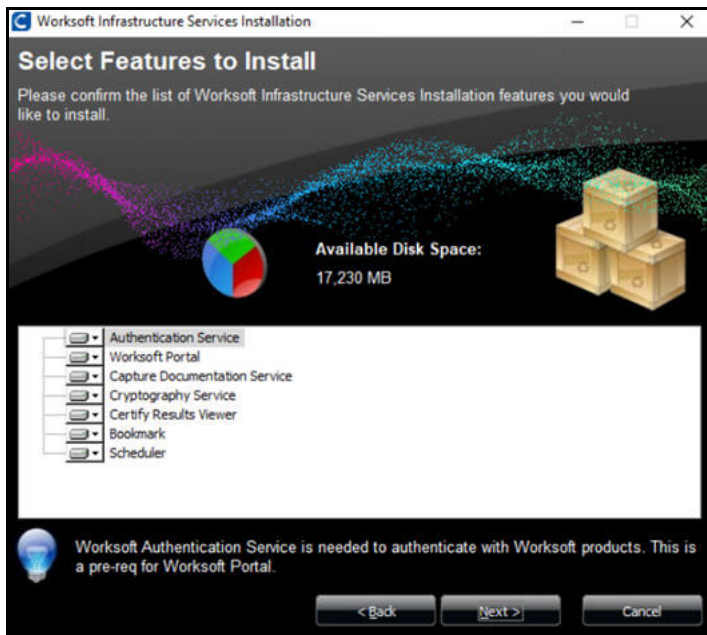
Worksoft Infrastructure Services Installation

Select Features to Install

Please confirm the list of Worksoft Infrastructure Services Installation features you would like to install.

Available Disk Space:
17,230 MB

Authentication Service
Worksoft Portal
Capture Documentation Service
Cryptography Service
Certify Results Viewer
Bookmark
Scheduler

Worksoft Authentication Service is needed to authenticate with Worksoft products. This is a pre-req for Worksoft Portal.

< Back
Next >
Cancel